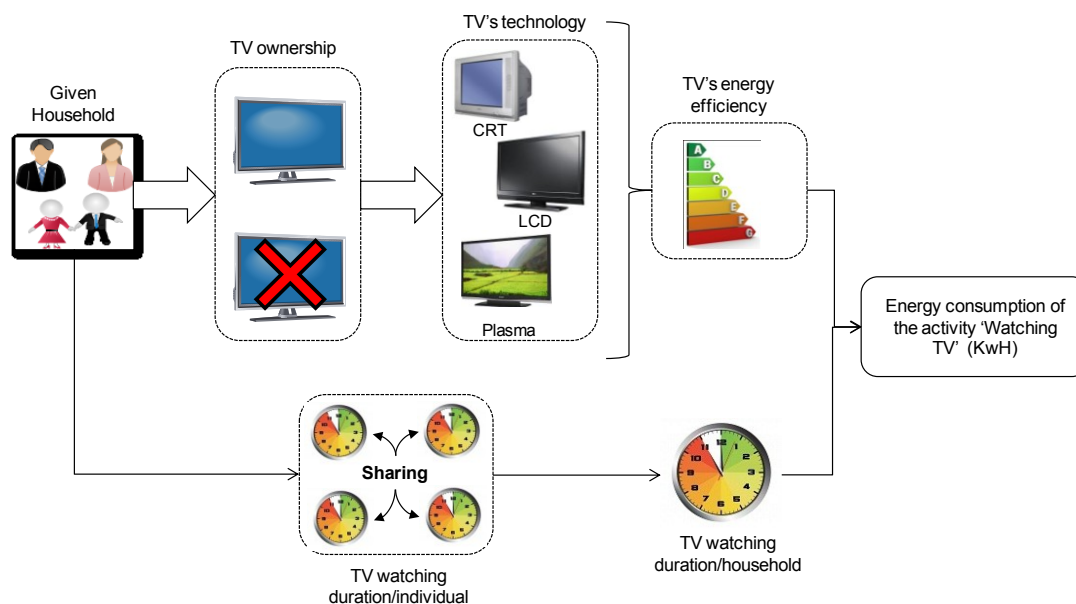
TV's technology

TV ownership

Given Household

CRT

TV's energy efficiency

A
B
C
D
E
F
G

LCD

Plasma

Energy consumption of the activity 'Watching TV' (KwH)

Sharing

TV watching duration/individual

TV watching duration/household